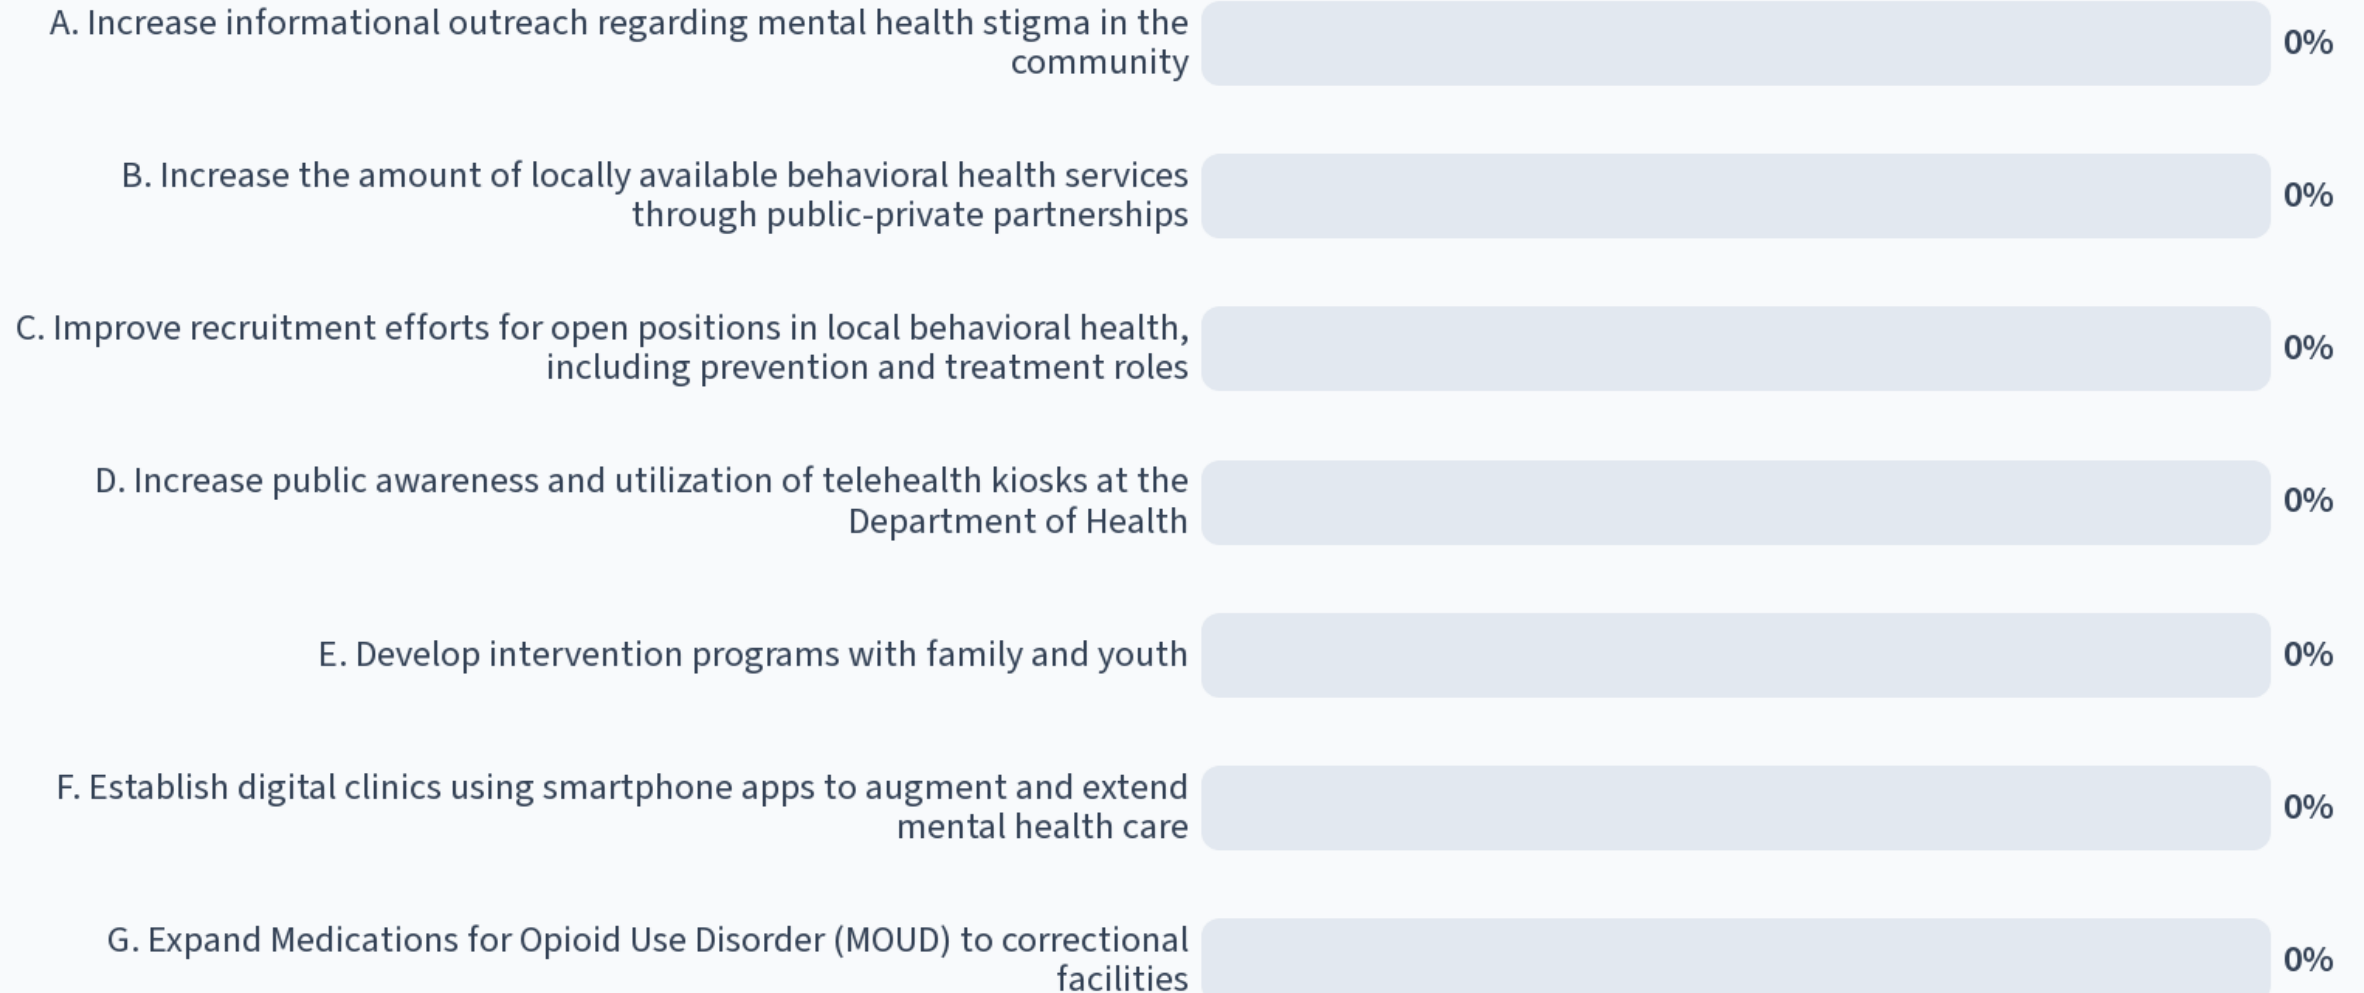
A. Increase informational outreach regarding mental health stigma in the community 0%

B. Increase the amount of locally available behavioral health services through public-private partnerships 0%

C. Improve recruitment efforts for open positions in local behavioral health, including prevention and treatment roles 0%

D. Increase public awareness and utilization of telehealth kiosks at the Department of Health 0%

E. Develop intervention programs with family and youth 0%

F. Establish digital clinics using smartphone apps to augment and extend mental health care 0%

G. Expand Medications for Opioid Use Disorder (MOUD) to correctional facilities 0%